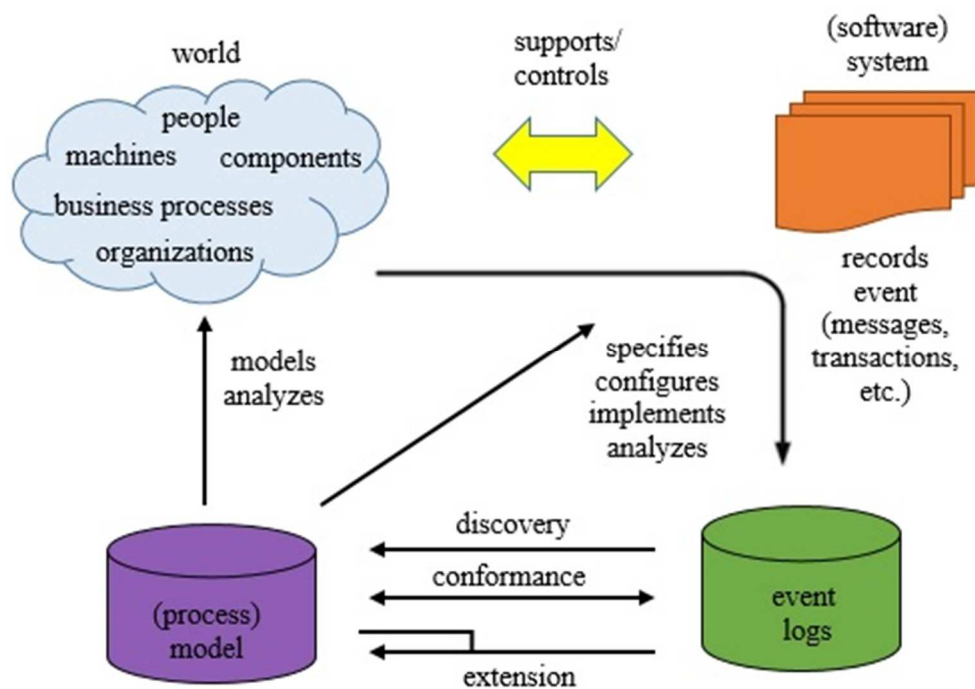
world

people
machines components
business processes
organizations

supports/
controls

(software)
system

records
event
(messages,
transactions,
etc.)

models
analyzes

specifies
configures
implements
analyzes

discovery

conformance

extension

(process)
model

event
logs